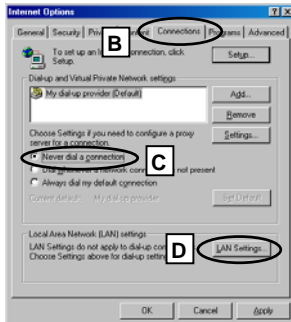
Internet Options

General | Security | Priv B ent | Connections | Programs | Advanced

To set up an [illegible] connection, click Setup.

Setup...

Dial-up and Virtual Private Network settings

My dial-up provider (Default)

Add...

Remove

Choose Settings if you need to configure a proxy server for a connection.

Settings...

Never dial a connection C

Dial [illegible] network conn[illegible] not present

Always dial my default connection

Current default: My dial-up provider

Set Default

Local Area Network (LAN) settings

LAN Settings do not apply to dial-up conne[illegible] Choose Settings above for dial-up setting D

LAN Settings...

OK | Cancel | Apply